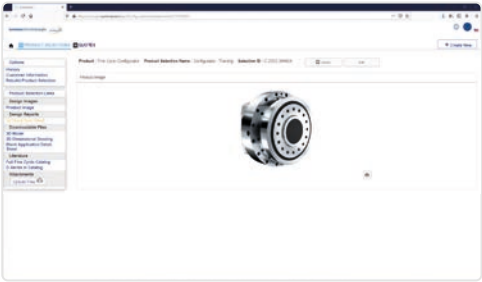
+ Create New

Options
History
Customer Information
Results/Product Selection

Product Selection Limits
Design Images
Product Image
Design Reports

Downloadable Files
3D Model
2D Dimensional Drawing
Block Application Detail Sheet

Literature
Full Fine Cyclo Catalog
Cyclo Catalog

Attachments
Upload Files

Product: Fine Cyclo Configurator  Product Selection Name: Configurator - Tracking  Selection ID: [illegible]

Product Image